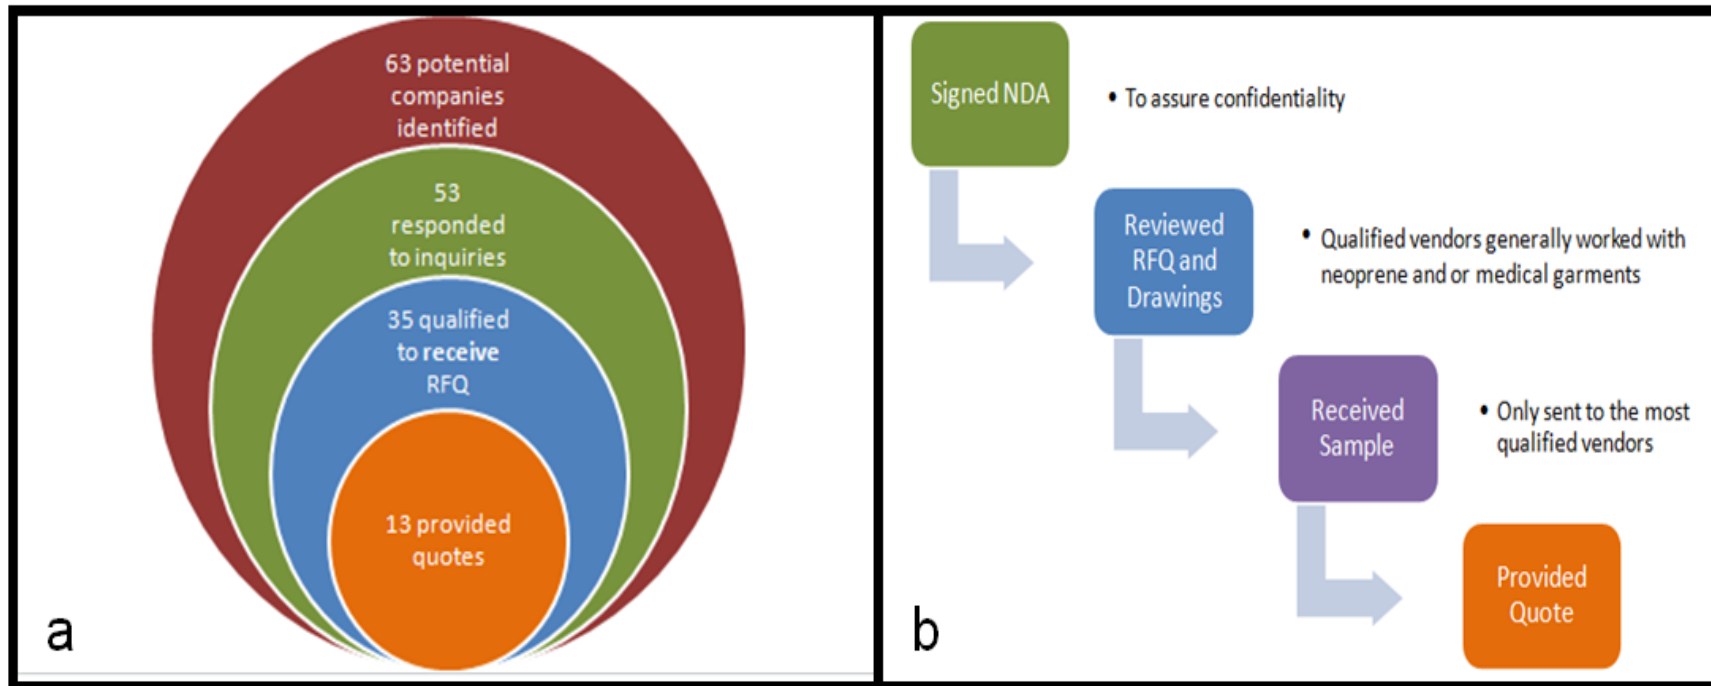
63 potential companies identified

53 responded to inquiries

35 qualified to receive RFQ

13 provided quotes

a

Signed NDA

• To assure confidentiality

Reviewed RFQ and Drawings

• Qualified vendors generally worked with neoprene and or medical garments

Received Sample

• Only sent to the most qualified vendors

Provided Quote

b